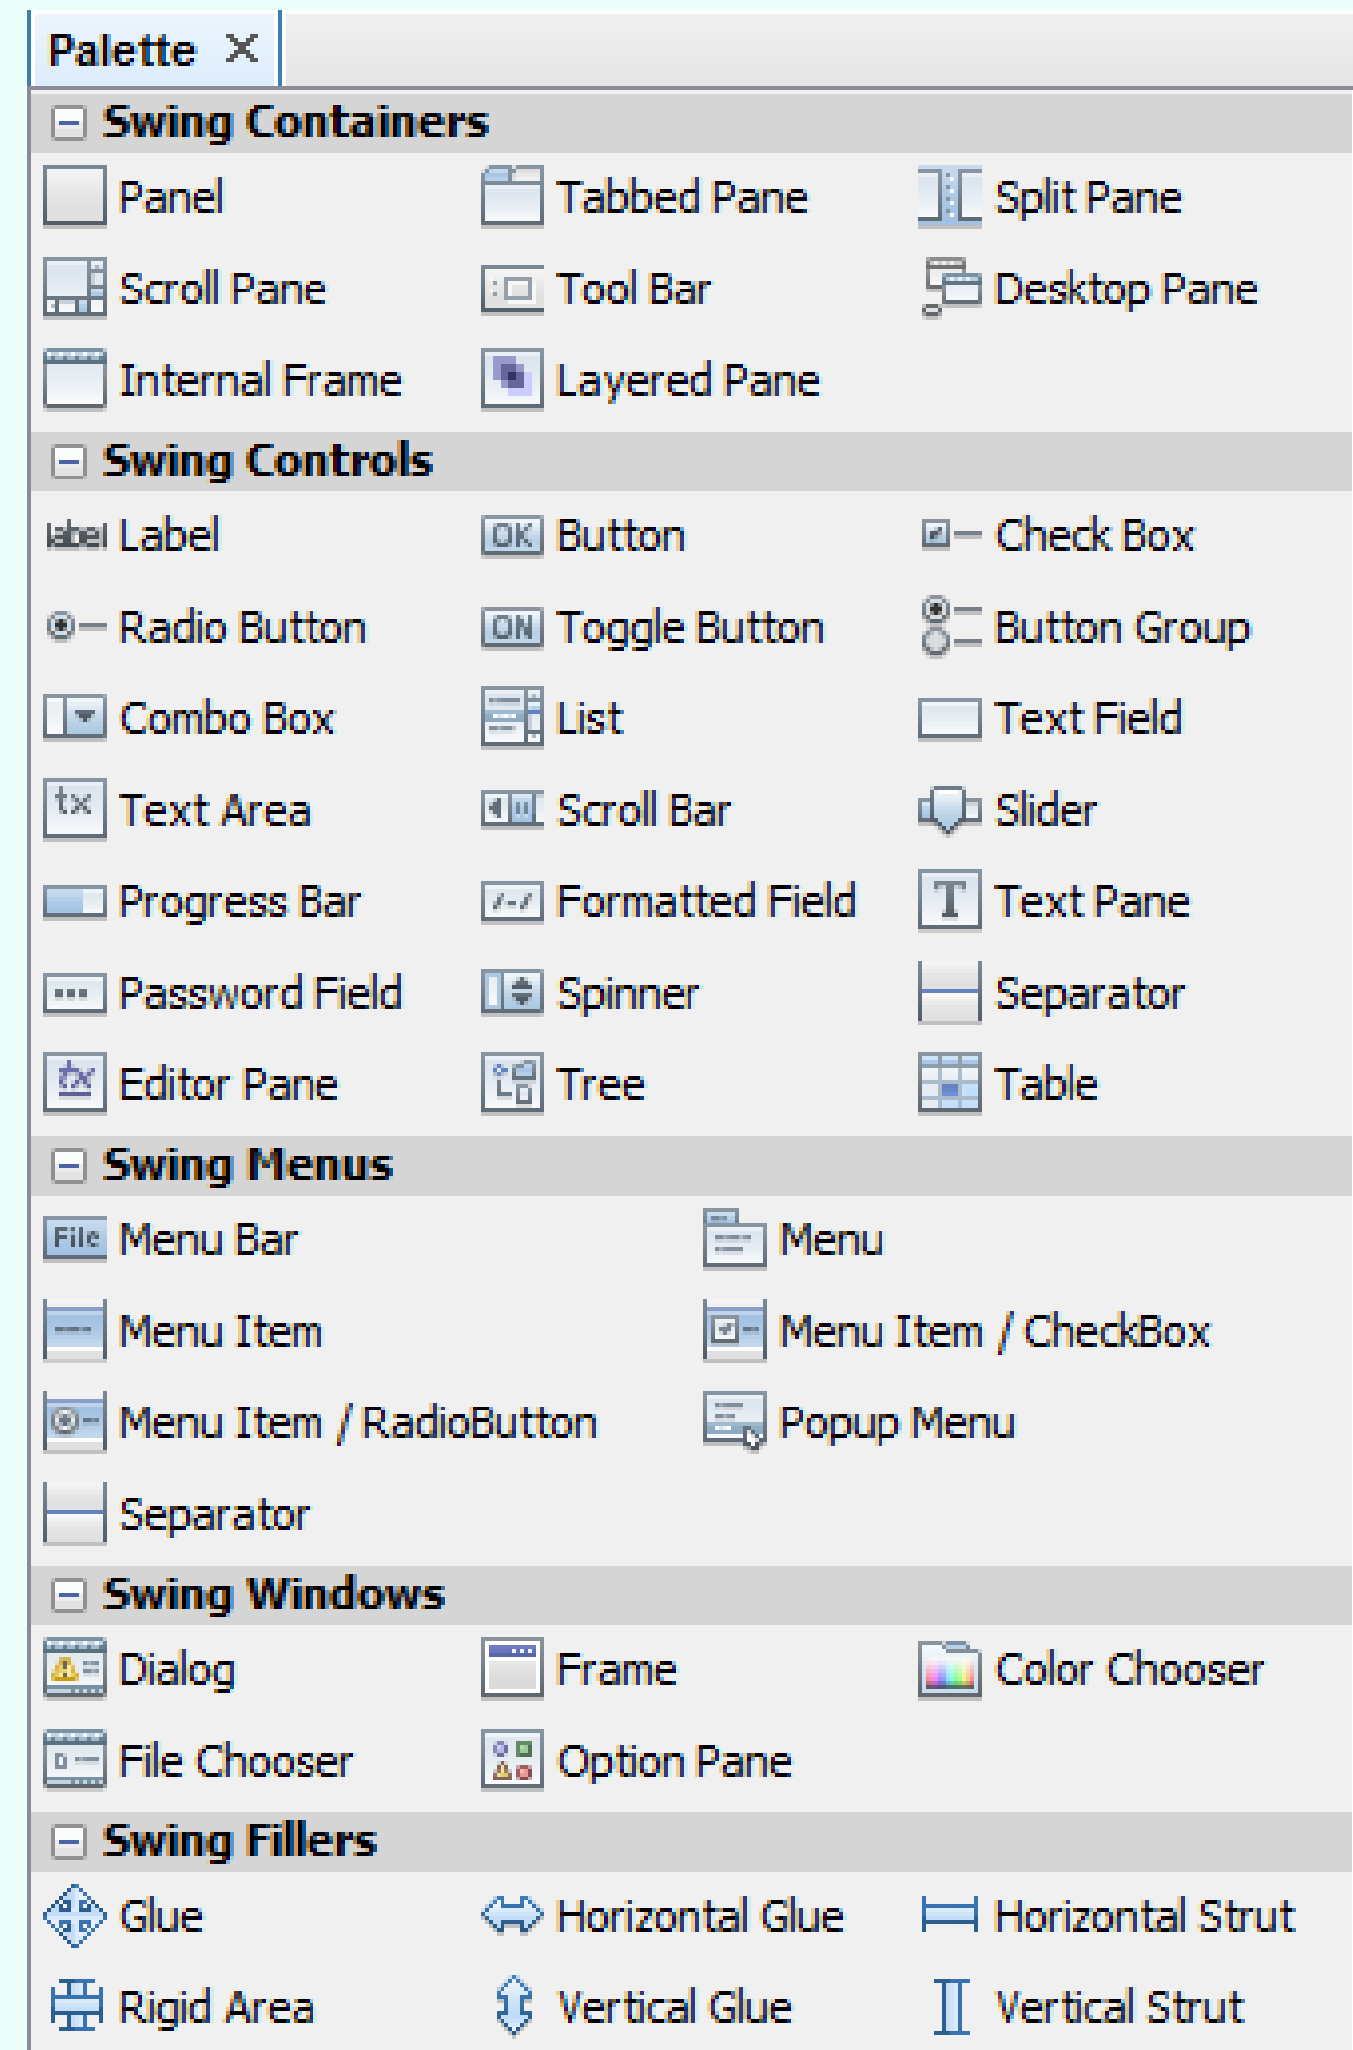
Palette ✕

Swing Containers

Panel
Tabbed Pane
Split Pane
Scroll Pane
Tool Bar
Desktop Pane
Internal Frame
Layered Pane

Swing Controls

label Label
OK Button
Check Box
Radio Button
ON Toggle Button
Button Group
Combo Box
List
Text Field
tx Text Area
Scroll Bar
Slider
Progress Bar
Formatted Field
T Text Pane
Password Field
Spinner
Separator
Editor Pane
Tree
Table

Swing Menus

File Menu Bar
Menu
Menu Item
Menu Item / CheckBox
Menu Item / RadioButton
Popup Menu
Separator

Swing Windows

Dialog
Frame
Color Chooser
File Chooser
Option Pane

Swing Fillers

Glue
Horizontal Glue
Horizontal Strut
Rigid Area
Vertical Glue
Vertical Strut